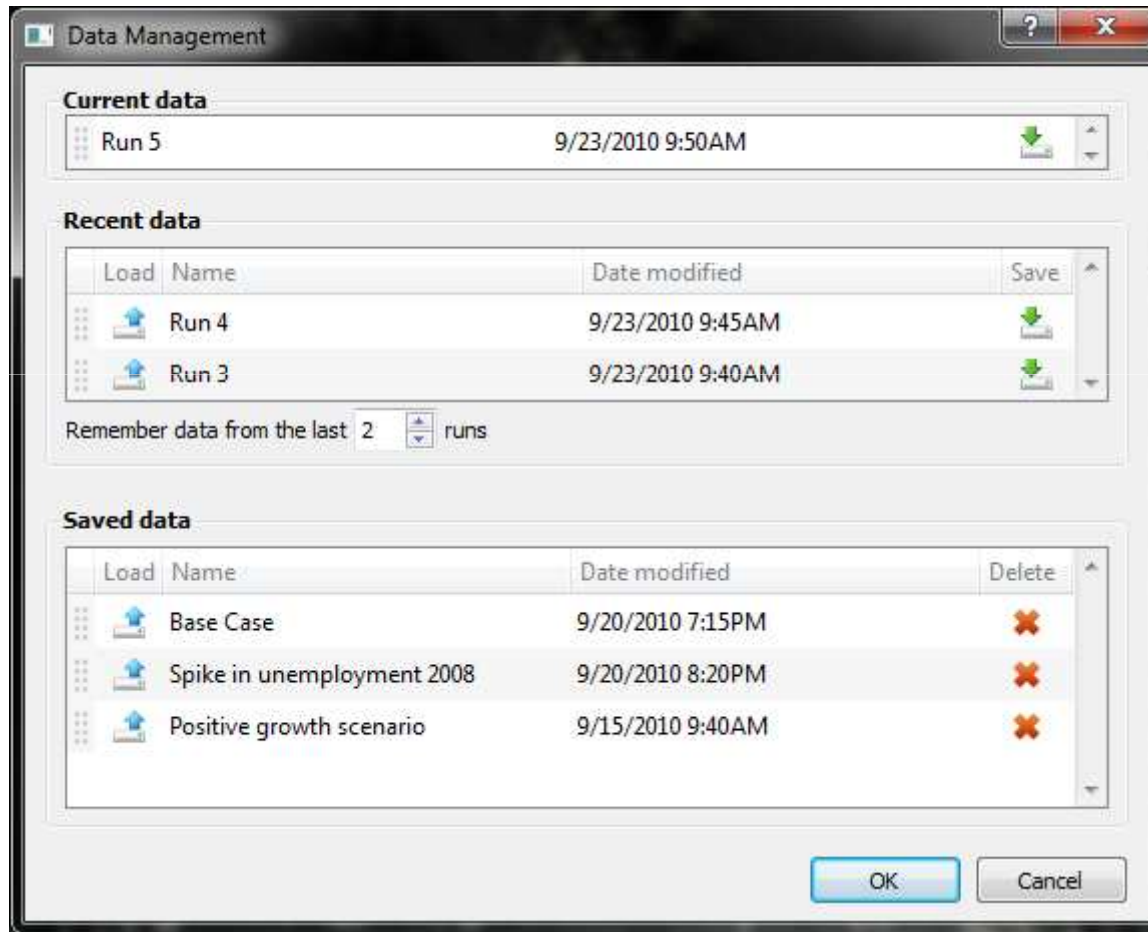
Data Management

Current data

Run 5 9/23/2010 9:50AM

Recent data

| Load | Name | Date modified | Save |
|---|---|---|---|
| | Run 4 | 9/23/2010 9:45AM | |
| | Run 3 | 9/23/2010 9:40AM | |

Remember data from the last 2 runs

Saved data

| Load | Name | Date modified | Delete |
|---|---|---|---|
| | Base Case | 9/20/2010 7:15PM | |
| | Spike in unemployment 2008 | 9/20/2010 8:20PM | |
| | Positive growth scenario | 9/15/2010 9:40AM | |

OK Cancel